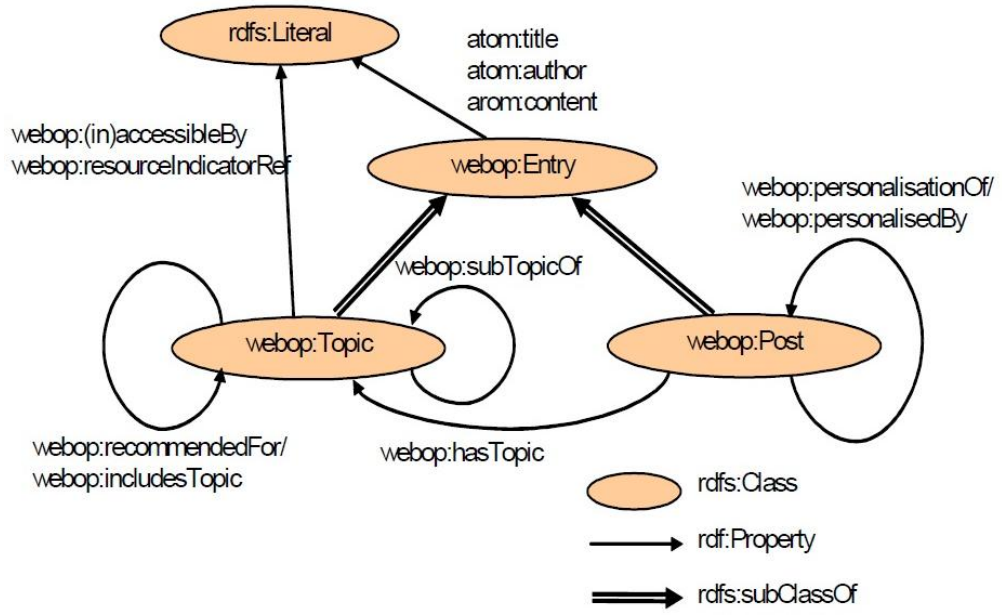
rdfs:Literal

atom:title
atom:author
arom:content

webop:(in)accessibleBy
webop:resourceIndicatorRef

webop:Entry

webop:personalisationOf/
webop:personalisedBy

webop:subTopicOf

webop:Topic

webop:Post

webop:recommendedFor/
webop:includesTopic

webop:hasTopic

rdfs:Class

rdf:Property

rdfs:subClassOf